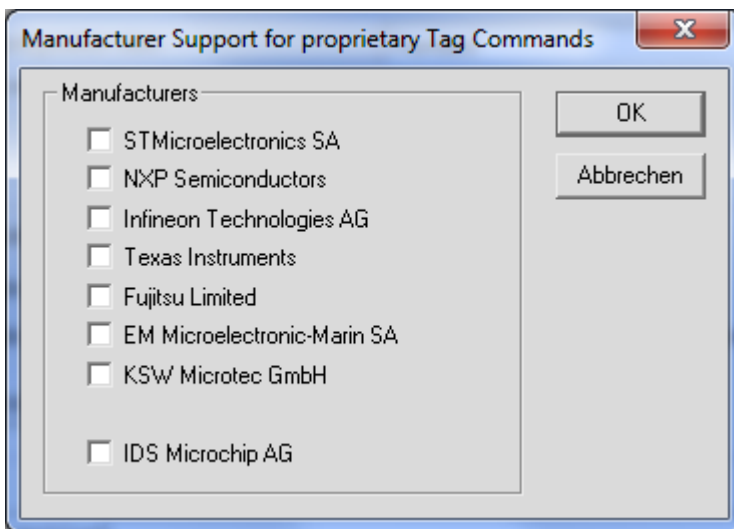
Manufacturer Support for proprietary Tag Commands

Manufacturers

STMicroelectronics SA
NXP Semiconductors
Infineon Technologies AG
Texas Instruments
Fujitsu Limited
EM Microelectronic-Marin SA
KSW Microtec GmbH

IDS Microchip AG

OK
Abbrechen